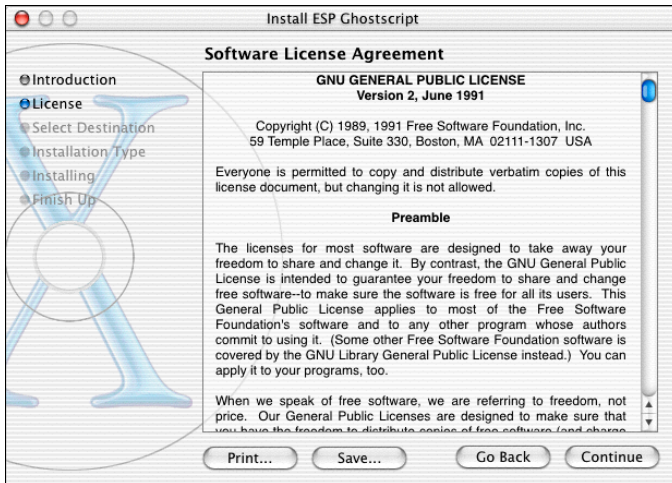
Install ESP Ghostscript

Software License Agreement

Introduction
License
Select Destination
Installation Type
Installing
Finish Up

GNU GENERAL PUBLIC LICENSE
Version 2, June 1991

Copyright (C) 1989, 1991 Free Software Foundation, Inc.
59 Temple Place, Suite 330, Boston, MA 02111-1307 USA

Everyone is permitted to copy and distribute verbatim copies of this license document, but changing it is not allowed.

Preamble

The licenses for most software are designed to take away your freedom to share and change it. By contrast, the GNU General Public License is intended to guarantee your freedom to share and change free software--to make sure the software is free for all its users. This General Public License applies to most of the Free Software Foundation's software and to any other program whose authors commit to using it. (Some other Free Software Foundation software is covered by the GNU Library General Public License instead.) You can apply it to your programs, too.

When we speak of free software, we are referring to freedom, not price. Our General Public Licenses are designed to make sure that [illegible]

Print... Save... Go Back Continue